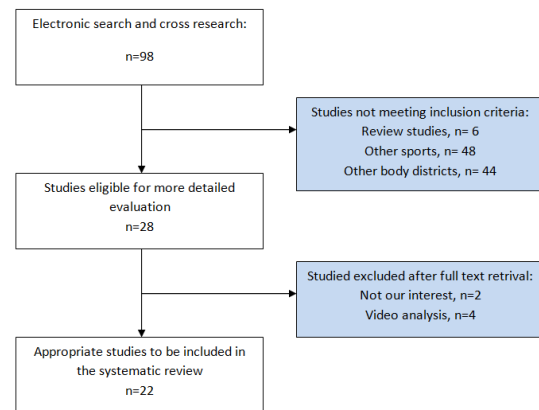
Electronic search and cross research:

n=98

Studies not meeting inclusion criteria:
Review studies, n= 6
Other sports, n= 48
Other body districts, n= 44

Studies eligible for more detailed evaluation
n=28

Studied excluded after full text retrival:
Not our interest, n=2
Video analysis, n=4

Appropriate studies to be included in the systematic review
n=22